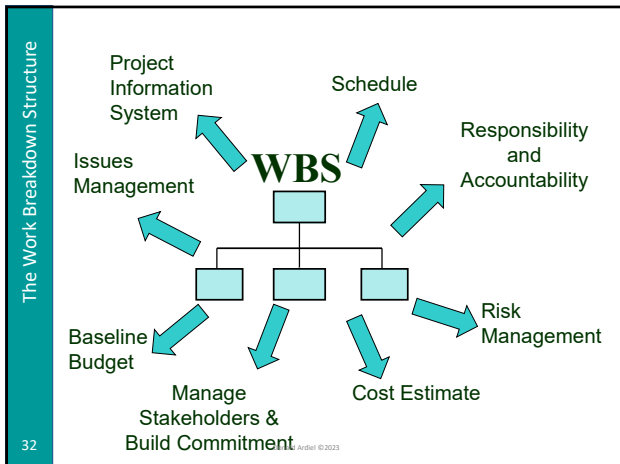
The Work Breakdown Structure

Project Information System

Schedule

Responsibility and Accountability

Issues Management

WBS

Risk Management

Baseline Budget

Manage Stakeholders & Build Commitment

Cost Estimate

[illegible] Ardiel ©2023

32